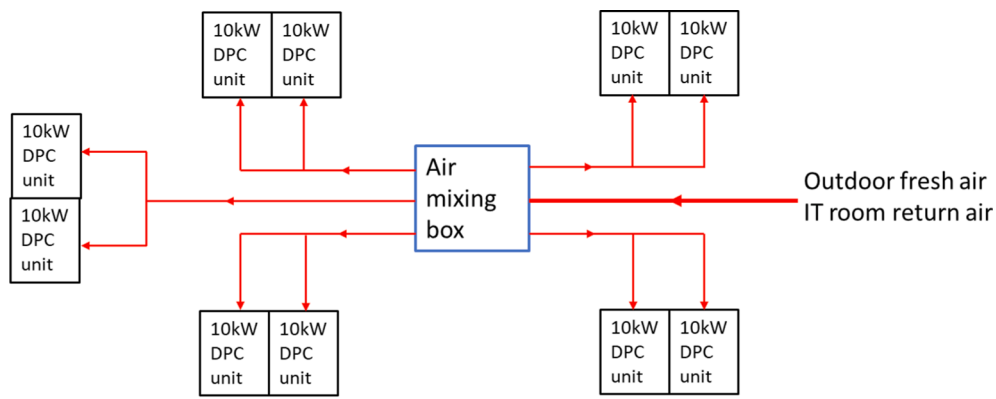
10kW DPC unit

10kW DPC unit

10kW DPC unit

10kW DPC unit

10kW DPC unit

10kW DPC unit

Air mixing box

Outdoor fresh air
IT room return air

10kW DPC unit

10kW DPC unit

10kW DPC unit

10kW DPC unit